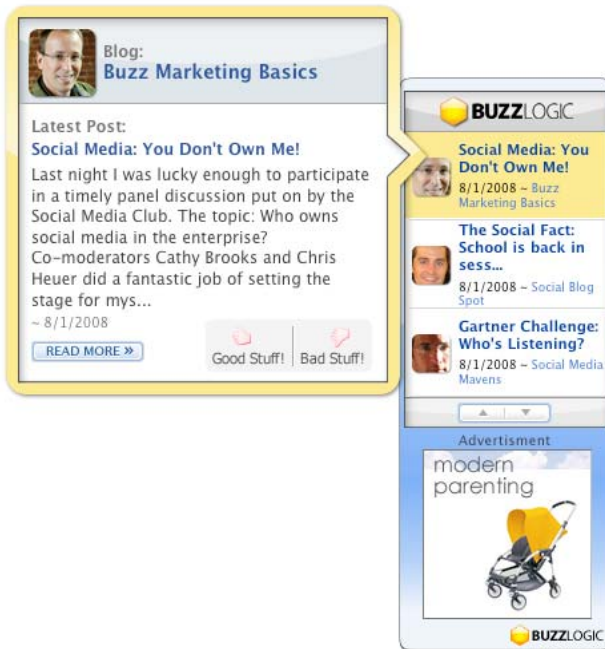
Blog:
Buzz Marketing Basics

Latest Post:
Social Media: You Don't Own Me!

Last night I was lucky enough to participate in a timely panel discussion put on by the Social Media Club. The topic: Who owns social media in the enterprise? Co-moderators Cathy Brooks and Chris Heuer did a fantastic job of setting the stage for mys...

~ 8/1/2008

READ MORE »

Good Stuff!

Bad Stuff!

BUZZLOGIC

Social Media: You Don't Own Me!
8/1/2008 ~ Buzz Marketing Basics

The Social Fact: School is back in sess...
8/1/2008 ~ Social Blog Spot

Gartner Challenge: Who's Listening?
8/1/2008 ~ Social Media Mavens

Advertisment

modern parenting

BUZZLOGIC